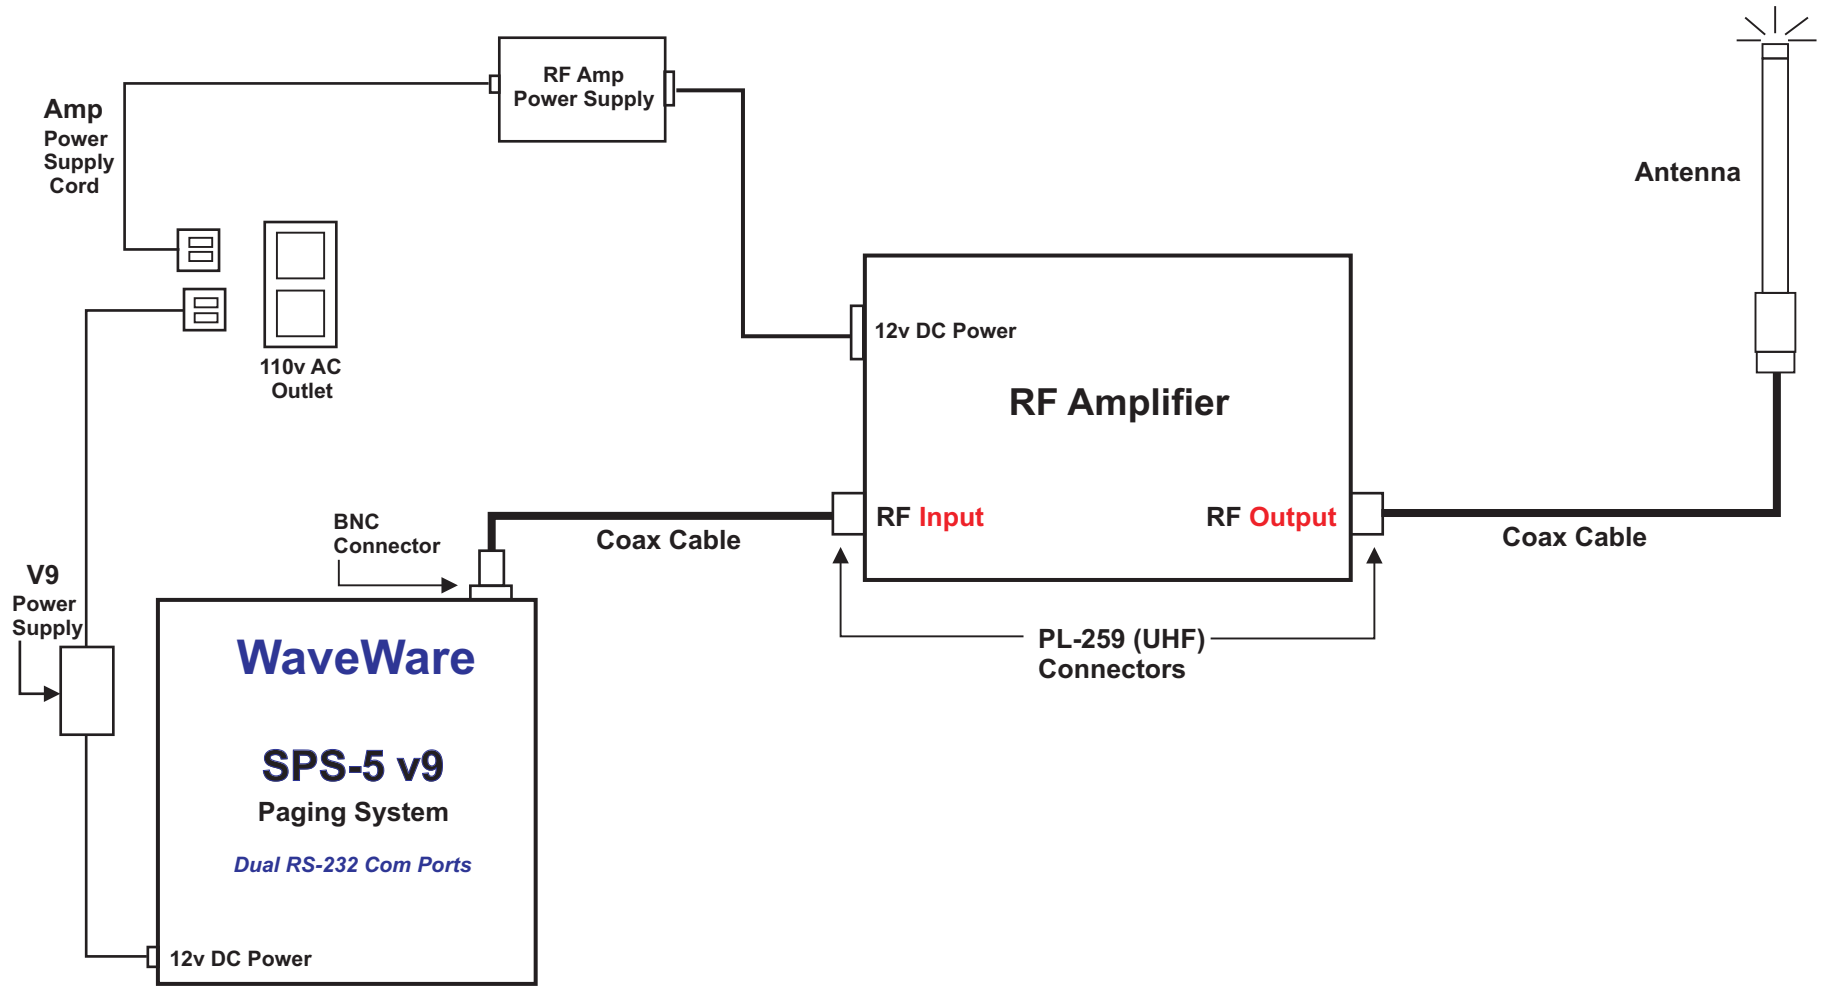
RF Amp
Power Supply

Amp
Power
Supply
Cord

110v AC
Outlet

Antenna

12v DC Power

RF Amplifier

RF Input

RF Output

BNC
Connector

Coax Cable

Coax Cable

PL-259 (UHF)
Connectors

V9
Power
Supply

WaveWare

SPS-5 v9

Paging System

Dual RS-232 Com Ports

12v DC Power